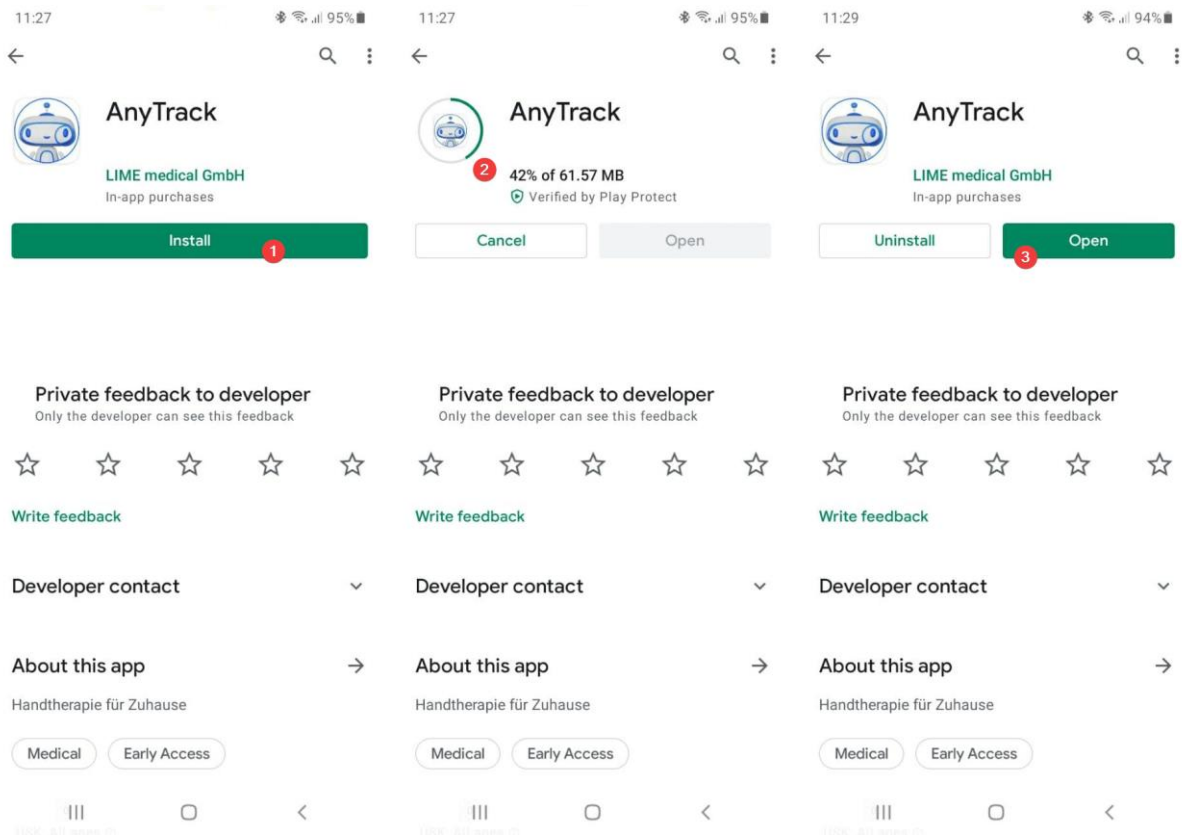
11:27 95%

AnyTrack

LIME medical GmbH
In-app purchases

Install
1

Private feedback to developer
Only the developer can see this feedback

Write feedback

Developer contact

About this app

Handtherapie für Zuhause

Medical
Early Access

11:27 95%

AnyTrack

2
42% of 61.57 MB
Verified by Play Protect

Cancel
Open

Private feedback to developer
Only the developer can see this feedback

Write feedback

Developer contact

About this app

Handtherapie für Zuhause

Medical
Early Access

11:29 94%

AnyTrack

LIME medical GmbH
In-app purchases

Uninstall
Open
3

Private feedback to developer
Only the developer can see this feedback

Write feedback

Developer contact

About this app

Handtherapie für Zuhause

Medical
Early Access